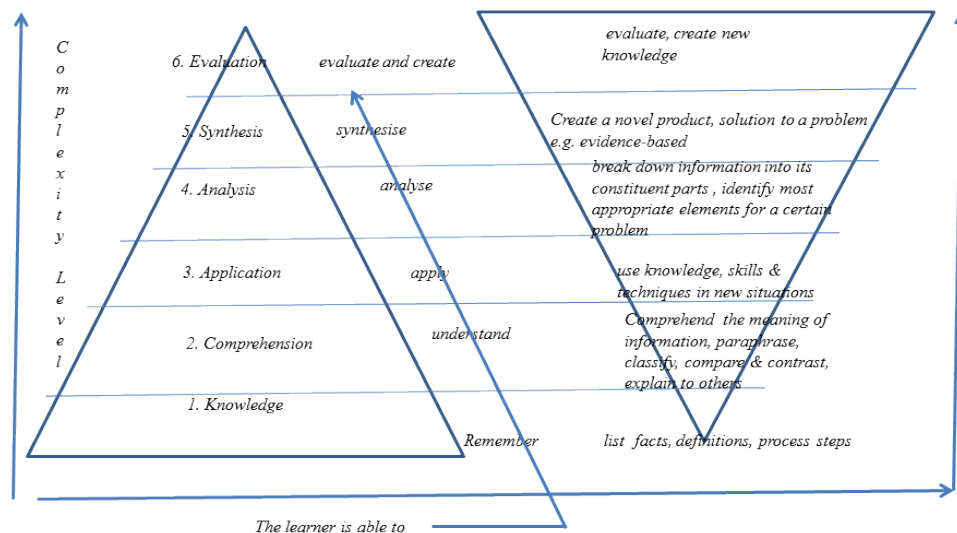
Complexity Level

6. Evaluation evaluate and create evaluate, create new knowledge

5. Synthesis synthesise Create a novel product, solution to a problem e.g. evidence-based

4. Analysis analyse break down information into its constituent parts , identify most appropriate elements for a certain problem

3. Application apply use knowledge, skills & techniques in new situations

2. Comprehension understand Comprehend the meaning of information, paraphrase, classify, compare & contrast, explain to others

1. Knowledge

Remember list facts, definitions, process steps

The learner is able to